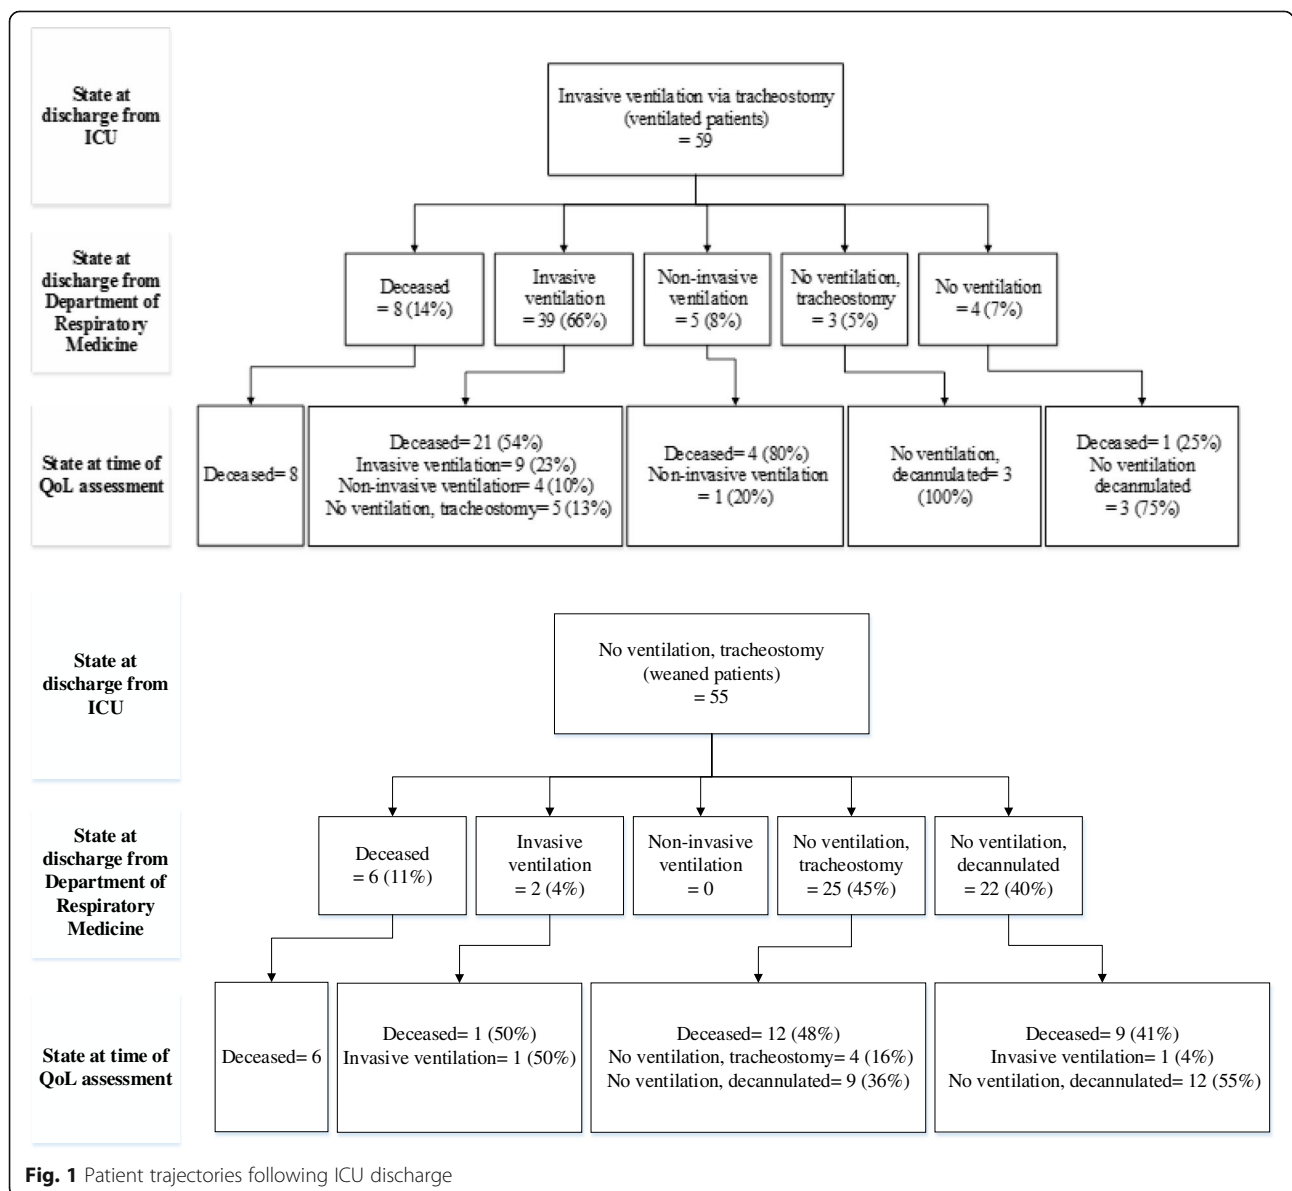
State at discharge from ICU

Invasive ventilation via tracheostomy (ventilated patients) = 59

State at discharge from Department of Respiratory Medicine

Deceased = 8 (14%)

Invasive ventilation = 39 (66%)

Non-invasive ventilation = 5 (8%)

No ventilation, tracheostomy = 3 (5%)

No ventilation = 4 (7%)

State at time of QoL assessment

Deceased= 8

Deceased= 21 (54%)
Invasive ventilation= 9 (23%)
Non-invasive ventilation= 4 (10%)
No ventilation, tracheostomy= 5 (13%)

Deceased= 4 (80%)
Non-invasive ventilation = 1 (20%)

No ventilation, decannulated= 3 (100%)

Deceased= 1 (25%)
No ventilation decannulated = 3 (75%)

State at discharge from ICU

No ventilation, tracheostomy (weaned patients) = 55

State at discharge from Department of Respiratory Medicine

Deceased = 6 (11%)

Invasive ventilation = 2 (4%)

Non-invasive ventilation = 0

No ventilation, tracheostomy = 25 (45%)

No ventilation, decannulated = 22 (40%)

State at time of QoL assessment

Deceased= 6

Deceased= 1 (50%)
Invasive ventilation= 1 (50%)

Deceased= 12 (48%)
No ventilation, tracheostomy= 4 (16%)
No ventilation, decannulated= 9 (36%)

Deceased= 9 (41%)
Invasive ventilation= 1 (4%)
No ventilation, decannulated= 12 (55%)

Fig. 1 Patient trajectories following ICU discharge